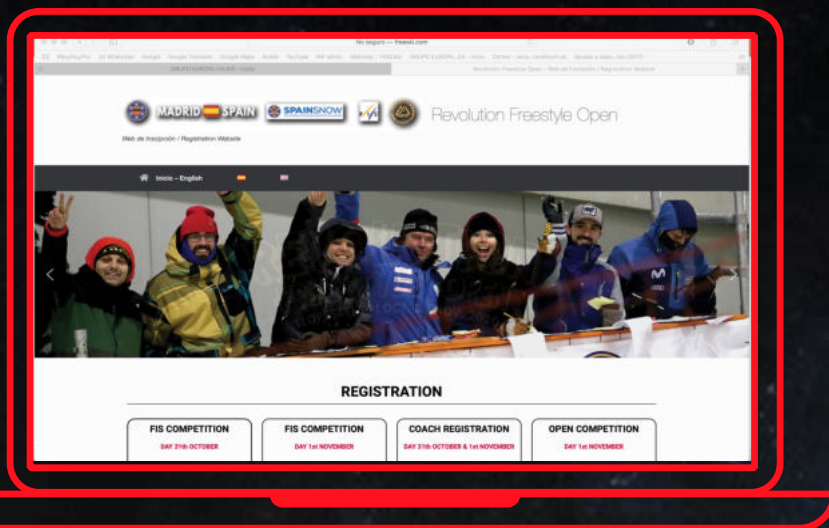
No seguro — freeski.com

MADRID SPAIN SPAINSNOW Revolution Freestyle Open

Web de Inscripción / Registration Website

Inicio – English

REGISTRATION

FIS COMPETITION
DAY 31th OCTOBER

FIS COMPETITION
DAY 1st NOVEMBER

COACH REGISTRATION
DAY 31th OCTOBER & 1st NOVEMBER

OPEN COMPETITION
DAY 1st NOVEMBER